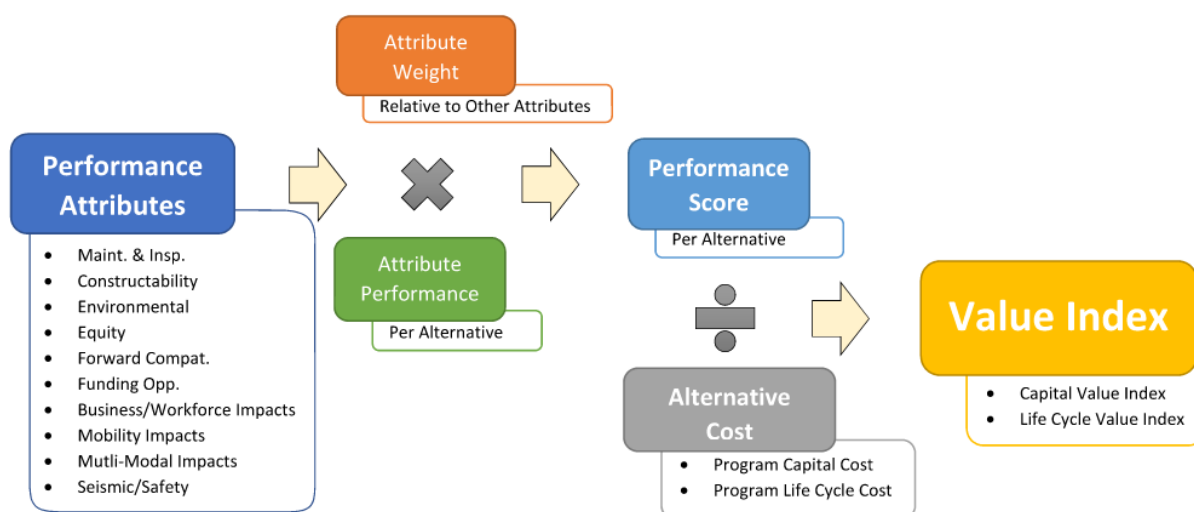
Attribute Weight

Relative to Other Attributes

Performance Attributes

- Maint. & Insp.
- Constructability
- Environmental
- Equity
- Forward Compat.
- Funding Opp.
- Business/Workforce Impacts
- Mobility Impacts
- Mutli-Modal Impacts
- Seismic/Safety

Attribute Performance

Per Alternative

Performance Score

Per Alternative

Alternative Cost

- Program Capital Cost
- Program Life Cycle Cost

Value Index

- Capital Value Index
- Life Cycle Value Index